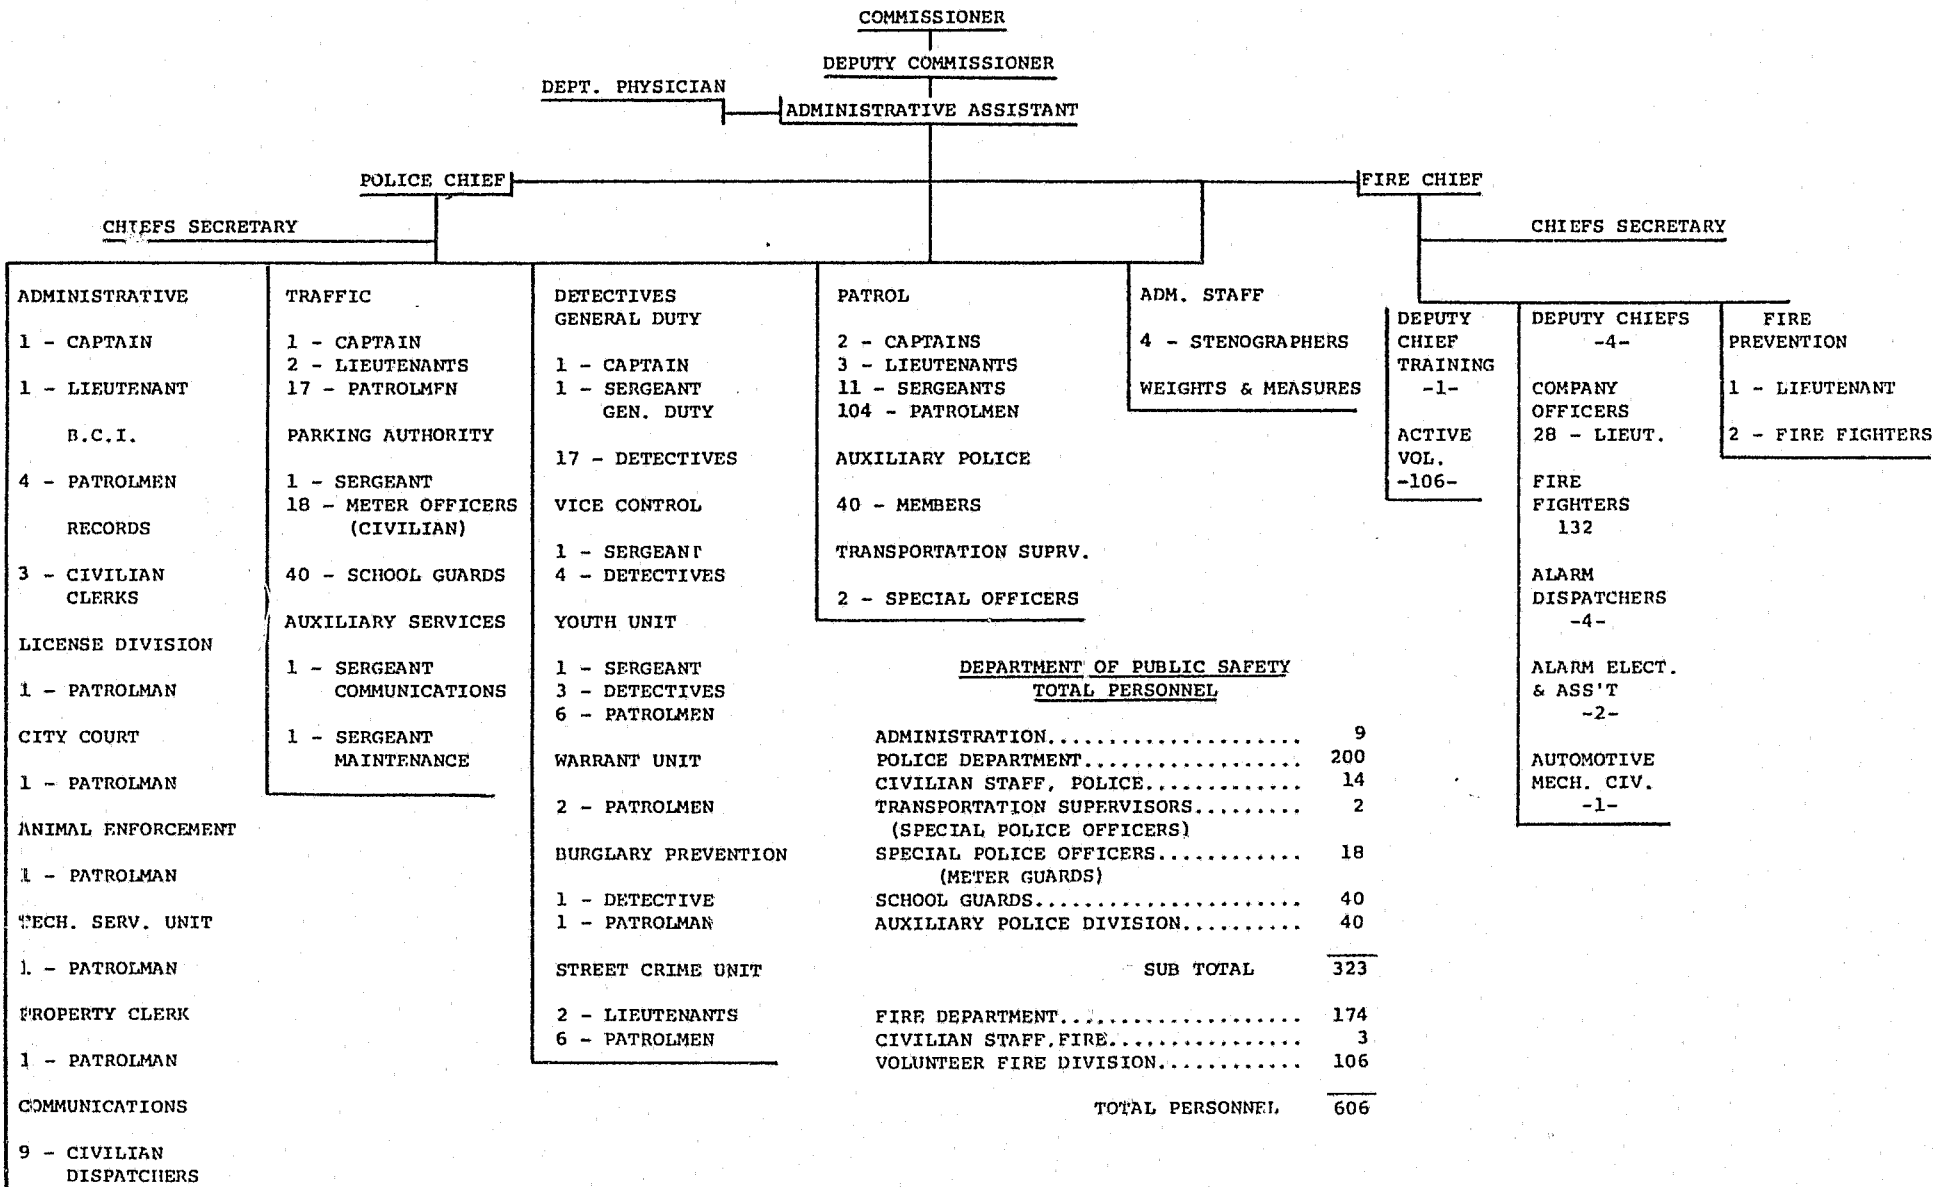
COMMISSIONER

DEPUTY COMMISSIONER

DEPT. PHYSICIAN

ADMINISTRATIVE ASSISTANT

POLICE CHIEF

FIRE CHIEF

CHIEFS SECRETARY

CHIEFS SECRETARY

ADMINISTRATIVE

1 - CAPTAIN

1 - LIEUTENANT

B.C.I.

4 - PATROLMEN

RECORDS

3 - CIVILIAN CLERKS

LICENSE DIVISION

1 - PATROLMAN

CITY COURT

1 - PATROLMAN

ANIMAL ENFORCEMENT

1 - PATROLMAN

TECH. SERV. UNIT

1 - PATROLMAN

PROPERTY CLERK

1 - PATROLMAN

COMMUNICATIONS

9 - CIVILIAN DISPATCHERS

TRAFFIC

1 - CAPTAIN
2 - LIEUTENANTS
17 - PATROLMEN

PARKING AUTHORITY

1 - SERGEANT
18 - METER OFFICERS (CIVILIAN)

40 - SCHOOL GUARDS

AUXILIARY SERVICES

1 - SERGEANT COMMUNICATIONS

1 - SERGEANT MAINTENANCE

DETECTIVES GENERAL DUTY

1 - CAPTAIN
1 - SERGEANT GEN. DUTY

17 - DETECTIVES

VICE CONTROL

1 - SERGEANT
4 - DETECTIVES

YOUTH UNIT

1 - SERGEANT
3 - DETECTIVES
6 - PATROLMEN

WARRANT UNIT

2 - PATROLMEN

BURGLARY PREVENTION

1 - DETECTIVE
1 - PATROLMAN

STREET CRIME UNIT

2 - LIEUTENANTS
6 - PATROLMEN

PATROL

2 - CAPTAINS
3 - LIEUTENANTS
11 - SERGEANTS
104 - PATROLMEN

AUXILIARY POLICE

40 - MEMBERS

TRANSPORTATION SUPRV.

2 - SPECIAL OFFICERS

ADM. STAFF

4 - STENOGRAPHERS

WEIGHTS & MEASURES

DEPUTY CHIEF TRAINING -1-

ACTIVE VOL. -106-

DEPUTY CHIEFS -4-

COMPANY OFFICERS 28 - LIEUT.

FIRE FIGHTERS 132

ALARM DISPATCHERS -4-

ALARM ELECT. & ASS'T -2-

AUTOMOTIVE MECH. CIV. -1-

FIRE PREVENTION

1 - LIEUTENANT

2 - FIRE FIGHTERS

DEPARTMENT OF PUBLIC SAFETY
TOTAL PERSONNEL

ADMINISTRATION.................... 9
POLICE DEPARTMENT................. 200
CIVILIAN STAFF, POLICE............ 14
TRANSPORTATION SUPERVISORS......... 2
(SPECIAL POLICE OFFICERS)
SPECIAL POLICE OFFICERS............ 18
(METER GUARDS)
SCHOOL GUARDS...................... 40
AUXILIARY POLICE DIVISION......... 40

SUB TOTAL 323

FIRE DEPARTMENT................... 174
CIVILIAN STAFF, FIRE............... 3
VOLUNTEER FIRE DIVISION........... 106

TOTAL PERSONNEL 606